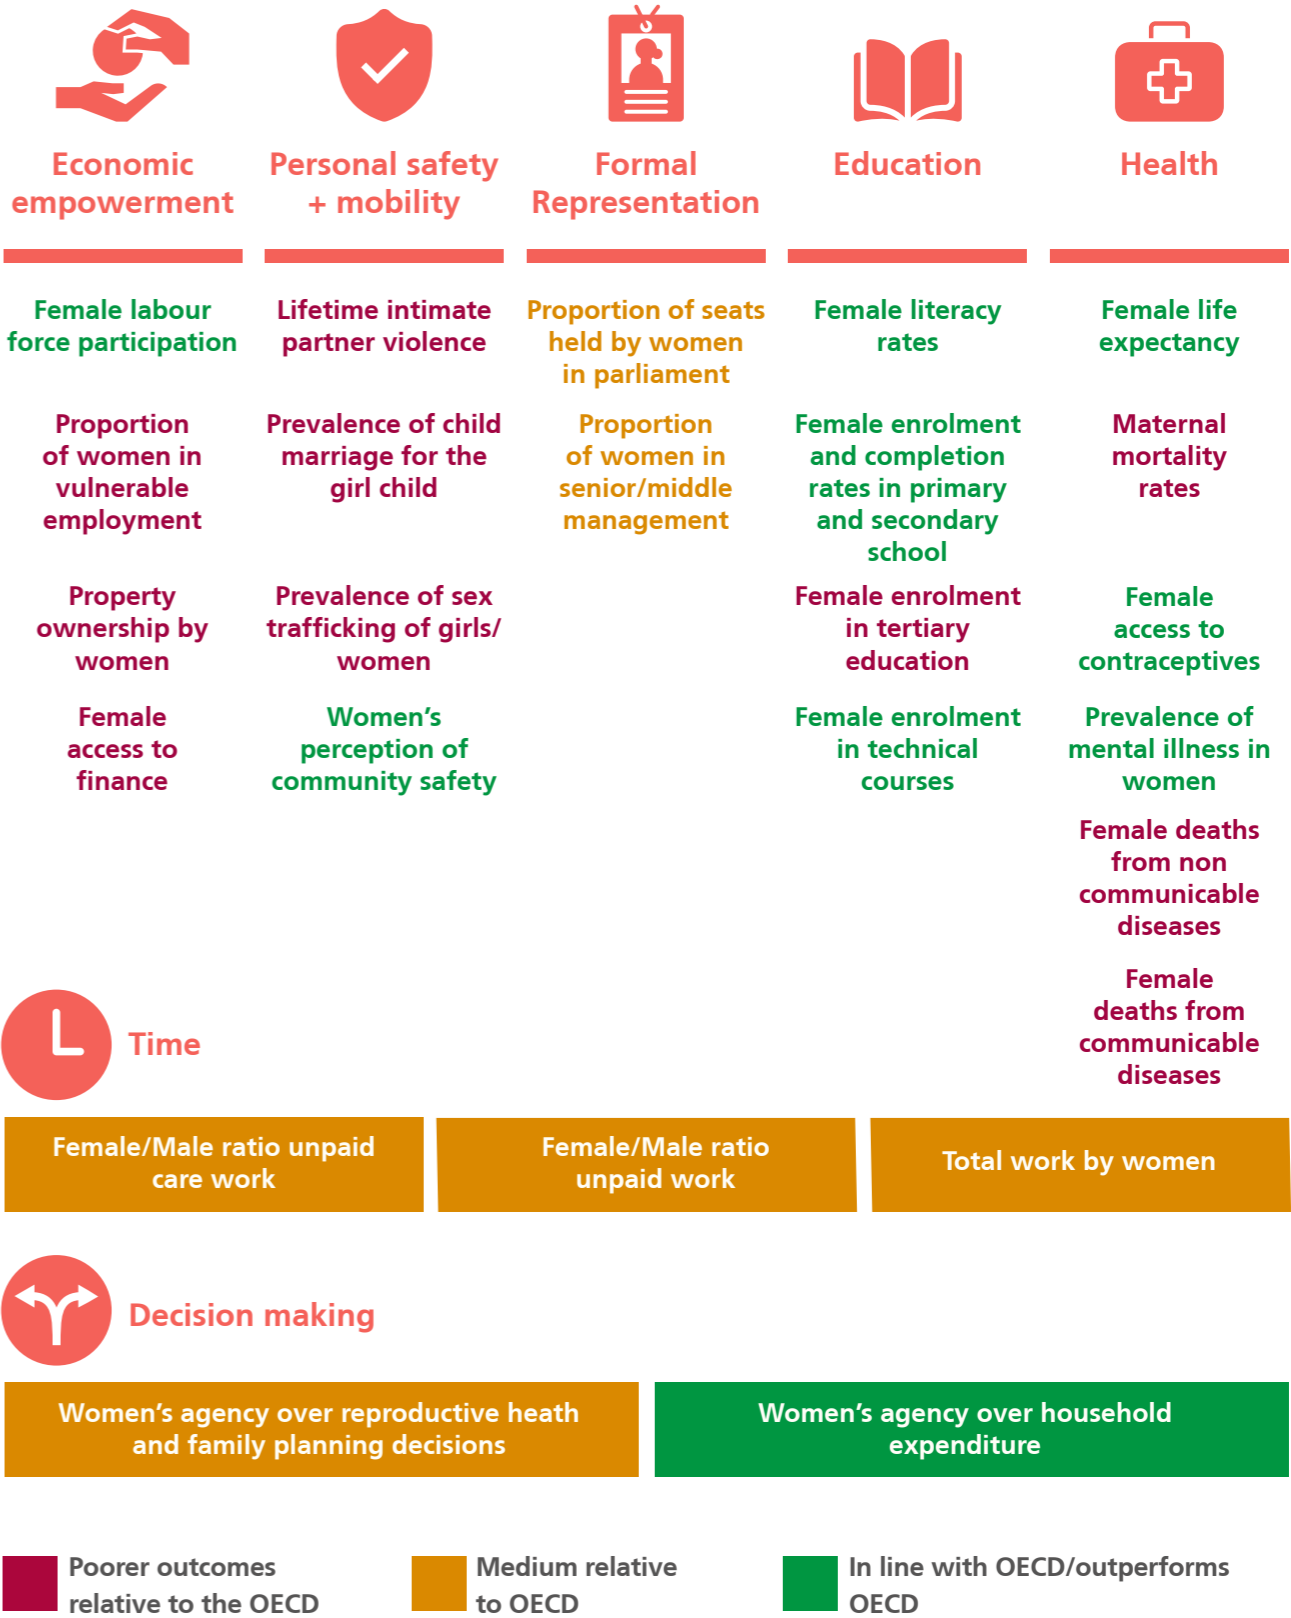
Economic empowerment

Personal safety + mobility

Formal Representation

Education

Health

Female labour force participation

Lifetime intimate partner violence

Proportion of seats held by women in parliament

Female literacy rates

Female life expectancy

Proportion of women in vulnerable employment

Prevalence of child marriage for the girl child

Proportion of women in senior/middle management

Female enrolment and completion rates in primary and secondary school

Maternal mortality rates

Property ownership by women

Prevalence of sex trafficking of girls/ women

Female enrolment in tertiary education

Female access to contraceptives

Female access to finance

Women's perception of community safety

Female enrolment in technical courses

Prevalence of mental illness in women

Female deaths from non communicable diseases

Female deaths from communicable diseases

Time

Female/Male ratio unpaid care work

Female/Male ratio unpaid work

Total work by women

Decision making

Women's agency over reproductive heath and family planning decisions

Women's agency over household expenditure

Poorer outcomes relative to the OECD

Medium relative to OECD

In line with OECD/outperforms OECD